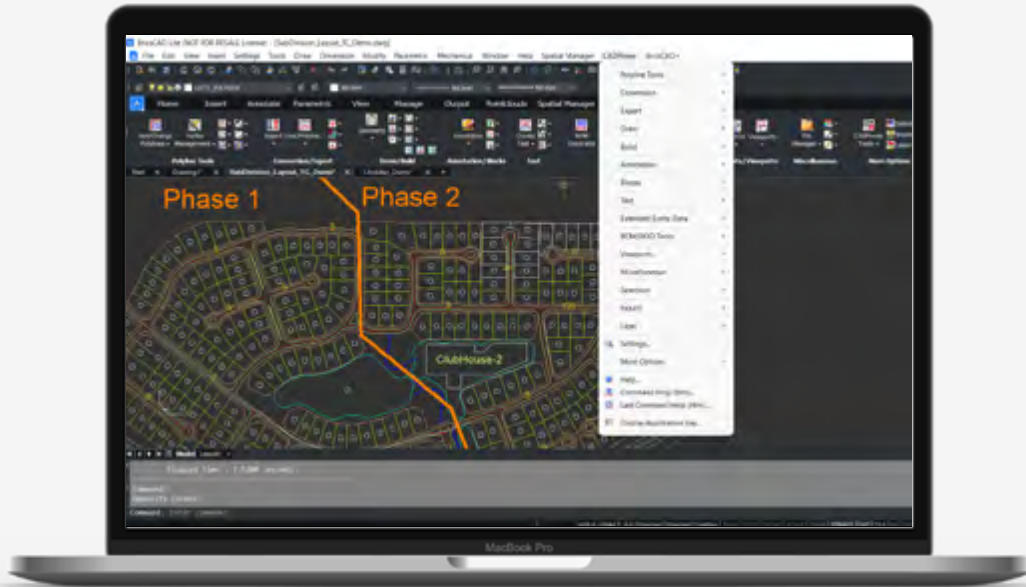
BricsCAD Lite (NOT FOR RESALE License) - [SubDivision_Layout_TC_Demo.dwg]
File Edit View Insert Settings Tools Draw Dimension Modify Parametric Mechanical Window Help Spatial Manager CADPower ArchCAD+

Home Insert Annotate Parametric View Manage Output Point Clouds Spatial Manager

Polyline Tools Conversion/Export Draw/Build Annotation/Blocks Text Miscellaneous More Options

Phase 1
Phase 2
ClubHouse-2

Polyline Tools
Conversion
Export
Draw
Build
Annotation
Blocks
Text
Extended Entity Data
BOM/BOQ Tools
Viewports
Miscellaneous
Selection
Import
Layer
Settings...
More Options
Help...
Command Help (Html)...
Last Command Help (Html)...
Online Registration Key...

Model Layout

Command:
Command:

MacBook Pro